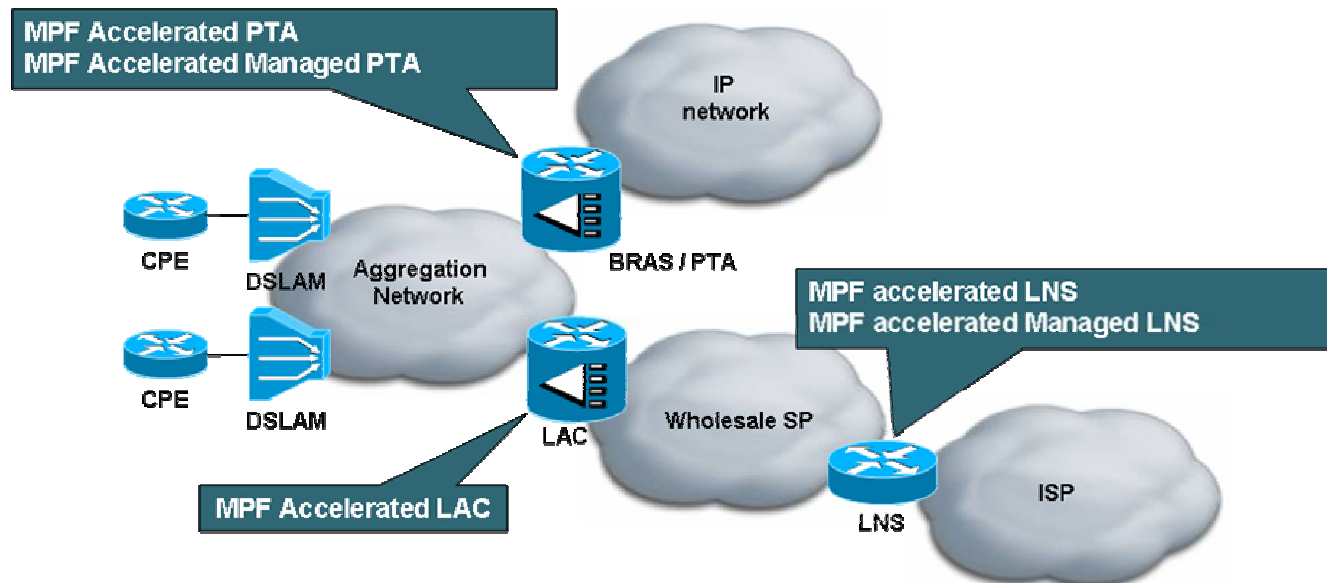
MPF Accelerated PTA
MPF Accelerated Managed PTA

IP network

CPE

DSLAM

Aggregation Network

BRAS / PTA

MPF accelerated LNS
MPF accelerated Managed LNS

CPE

DSLAM

LAC

Wholesale SP

MPF Accelerated LAC

LNS

ISP